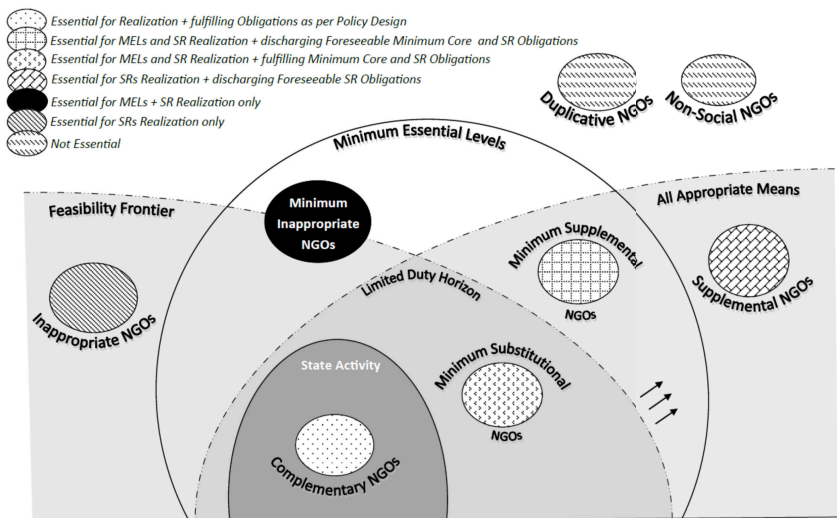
Essential for Realization + fulfilling Obligations as per Policy Design
Essential for MELs and SR Realization + discharging Foreseeable Minimum Core and SR Obligations
Essential for MELs and SR Realization + fulfilling Minimum Core and SR Obligations
Essential for SRs Realization + discharging Foreseeable SR Obligations
Essential for MELs + SR Realization only
Essential for SRs Realization only
Not Essential

Duplicative NGOs
Non-Social NGOs

Minimum Essential Levels

Feasibility Frontier

Minimum Inappropriate NGOs

All Appropriate Means

Minimum Supplemental NGOs

Limited Duty Horizon

Inappropriate NGOs

Supplemental NGOs

State Activity

Minimum Substitutional NGOs

Complementary NGOs